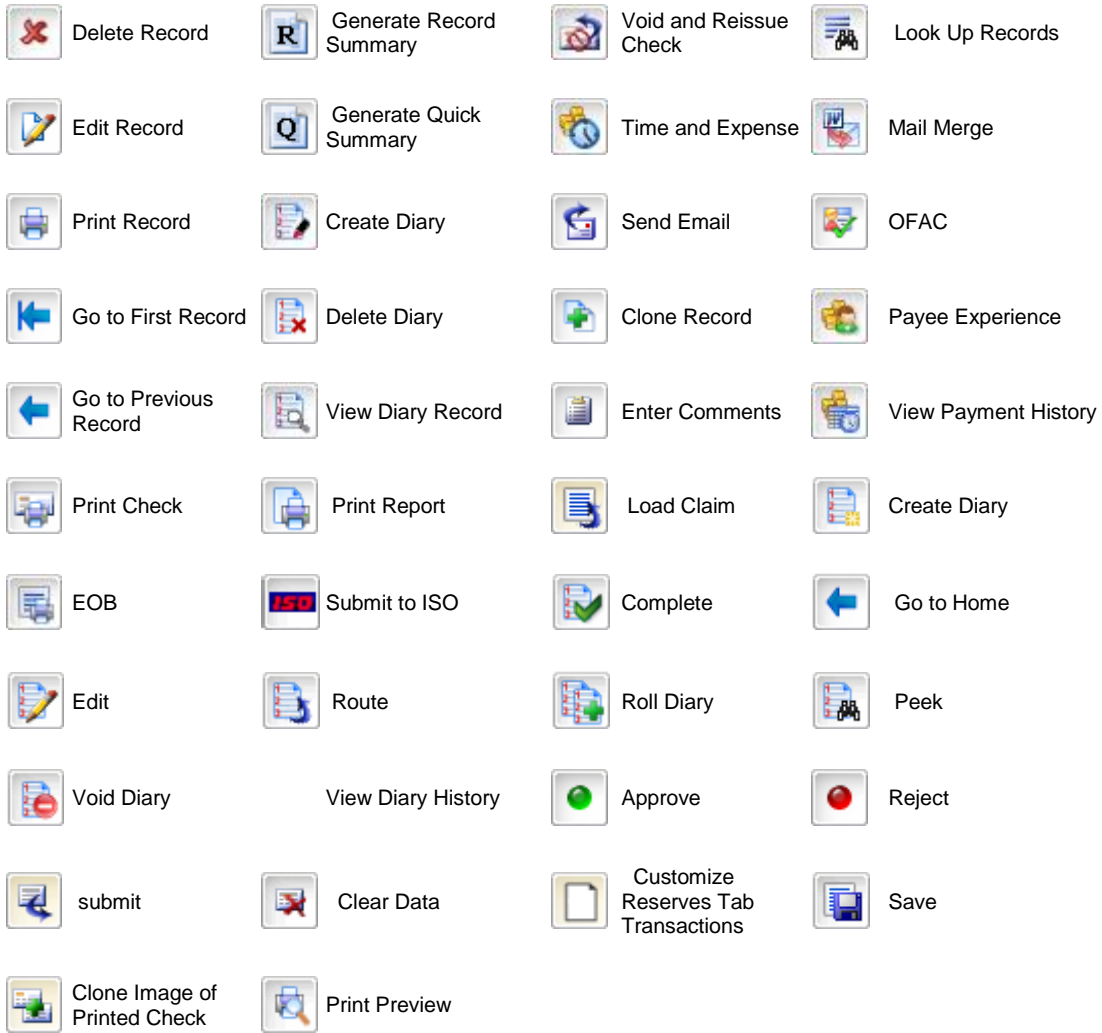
| | | | |
|---|---|---|---|
| Delete Record | R Generate Record Summary | Void and Reissue Check | Look Up Records |
| Edit Record | Q Generate Quick Summary | Time and Expense | Mail Merge |
| Print Record | Create Diary | Send Email | OFAC |
| Go to First Record | Delete Diary | Clone Record | Payee Experience |
| Go to Previous Record | View Diary Record | Enter Comments | View Payment History |
| Print Check | Print Report | Load Claim | Create Diary |
| EOB | ISO Submit to ISO | Complete | Go to Home |
| Edit | Route | Roll Diary | Peek |
| Void Diary | View Diary History | Approve | Reject |
| submit | Clear Data | Customize Reserves Tab Transactions | Save |
| Clone Image of Printed Check | Print Preview | | |